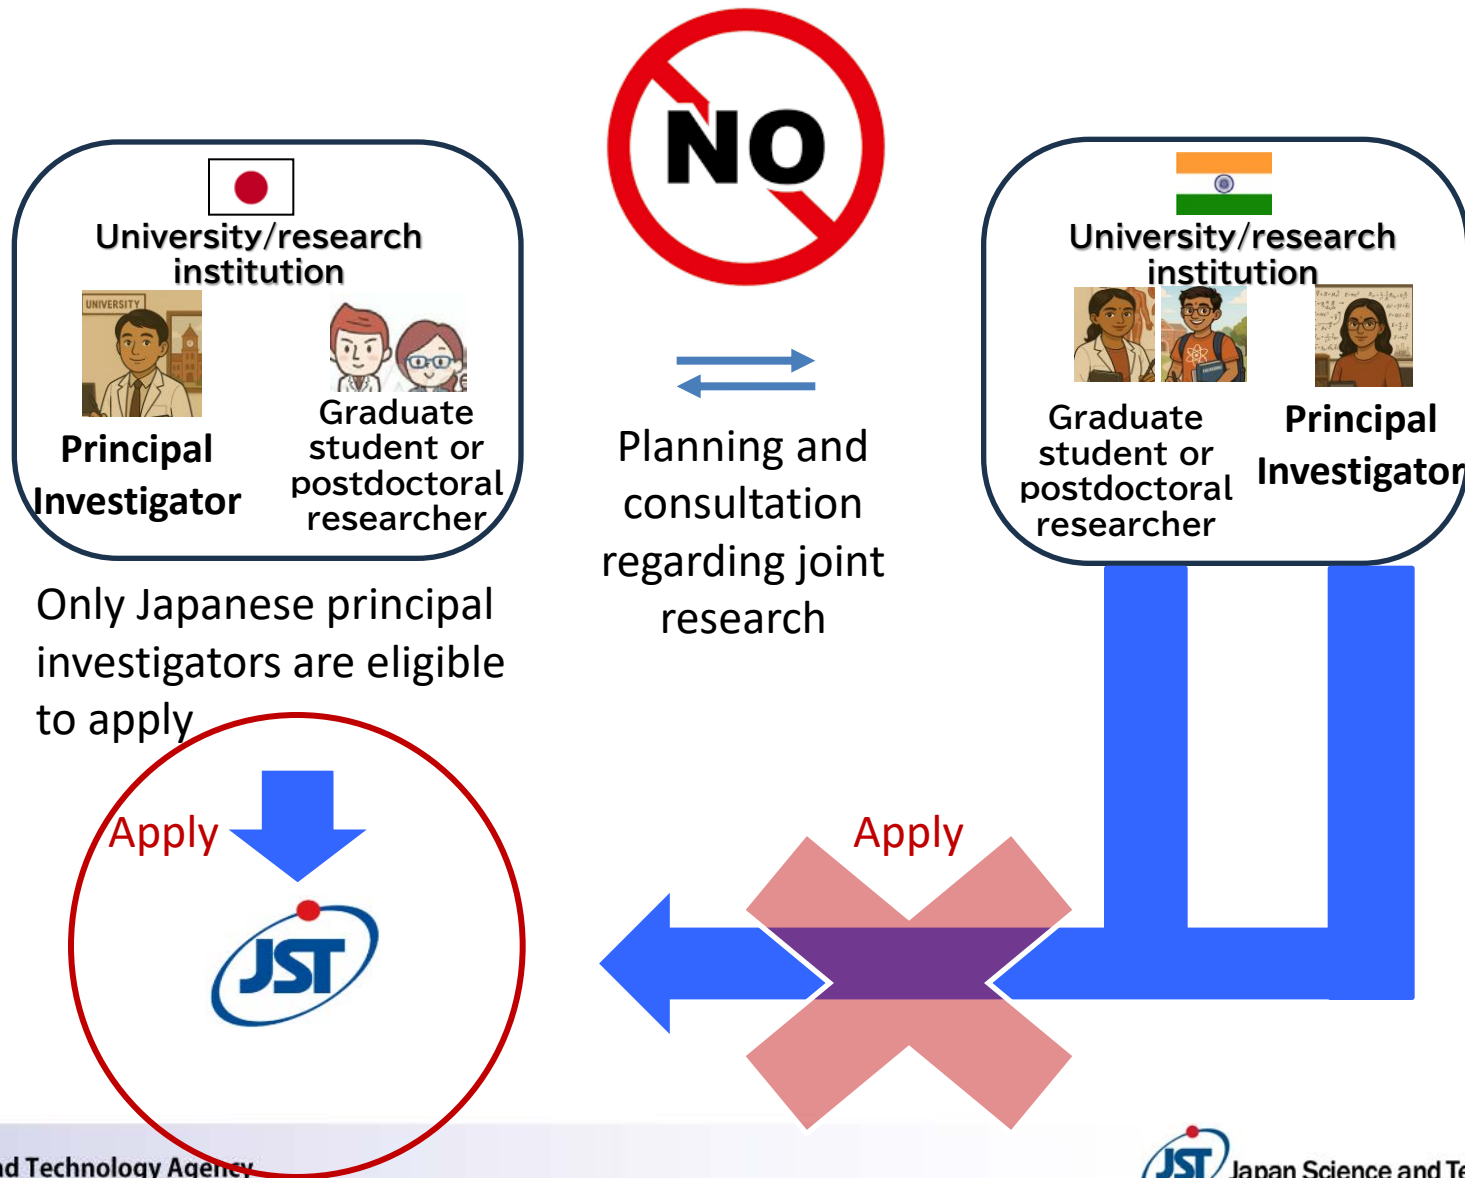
NO

University/research institution

UNIVERSITY

Principal Investigator

Graduate student or postdoctoral researcher

Only Japanese principal investigators are eligible to apply

Planning and consultation regarding joint research

University/research institution

Graduate student or postdoctoral researcher

Principal Investigator

Apply

JST

Apply

d Technology Agency

JST Japan Science and Te